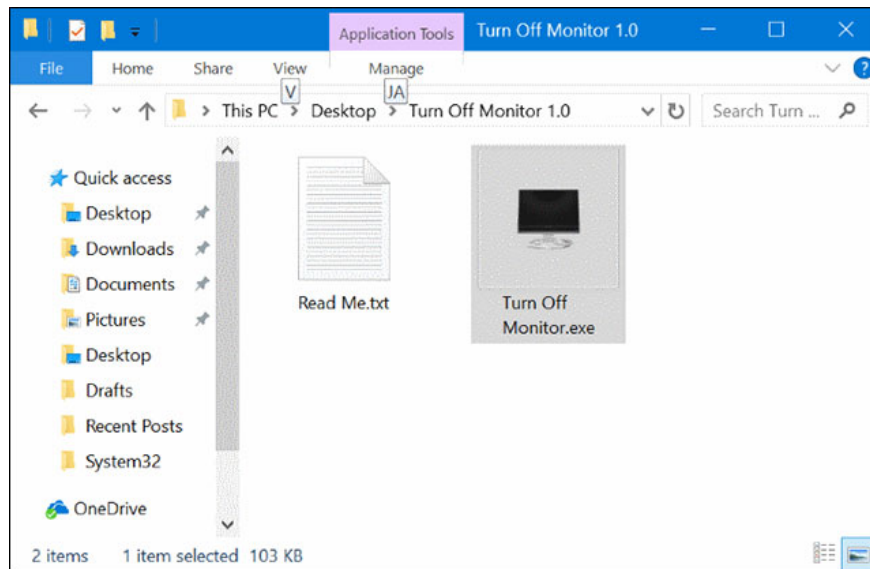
Application Tools Turn Off Monitor 1.0

File Home Share View Manage

V JA

This PC > Desktop > Turn Off Monitor 1.0

Search Turn ...

Quick access
Desktop
Downloads
Documents
Pictures
Desktop
Drafts
Recent Posts
System32
OneDrive

Read Me.txt

Turn Off Monitor.exe

2 items 1 item selected 103 KB